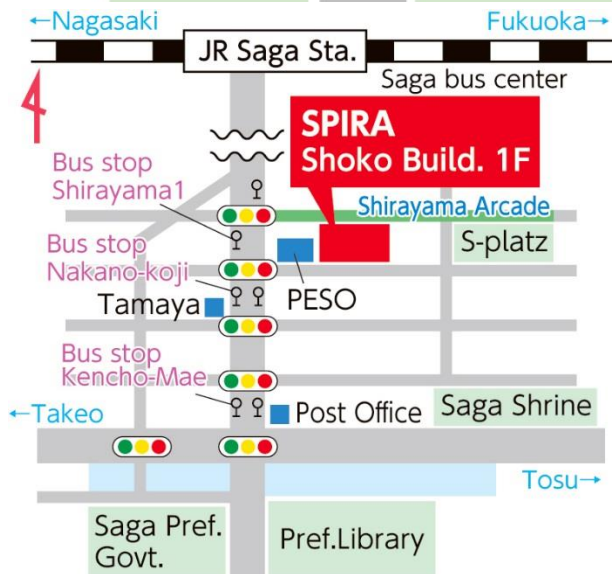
←Nagasaki

Fukuoka→

JR Saga Sta.

Saga bus center

SPIRA
Shoko Build. 1F

Bus stop
Shirayama1

Shirayama Arcade

S-platz

Bus stop
Nakano-koji

Tamaya

PESO

Bus stop
Kencho-Mae

←Takeo

Post Office

Saga Shrine

Tosu→

Saga Pref.
Govt.

Pref.Library